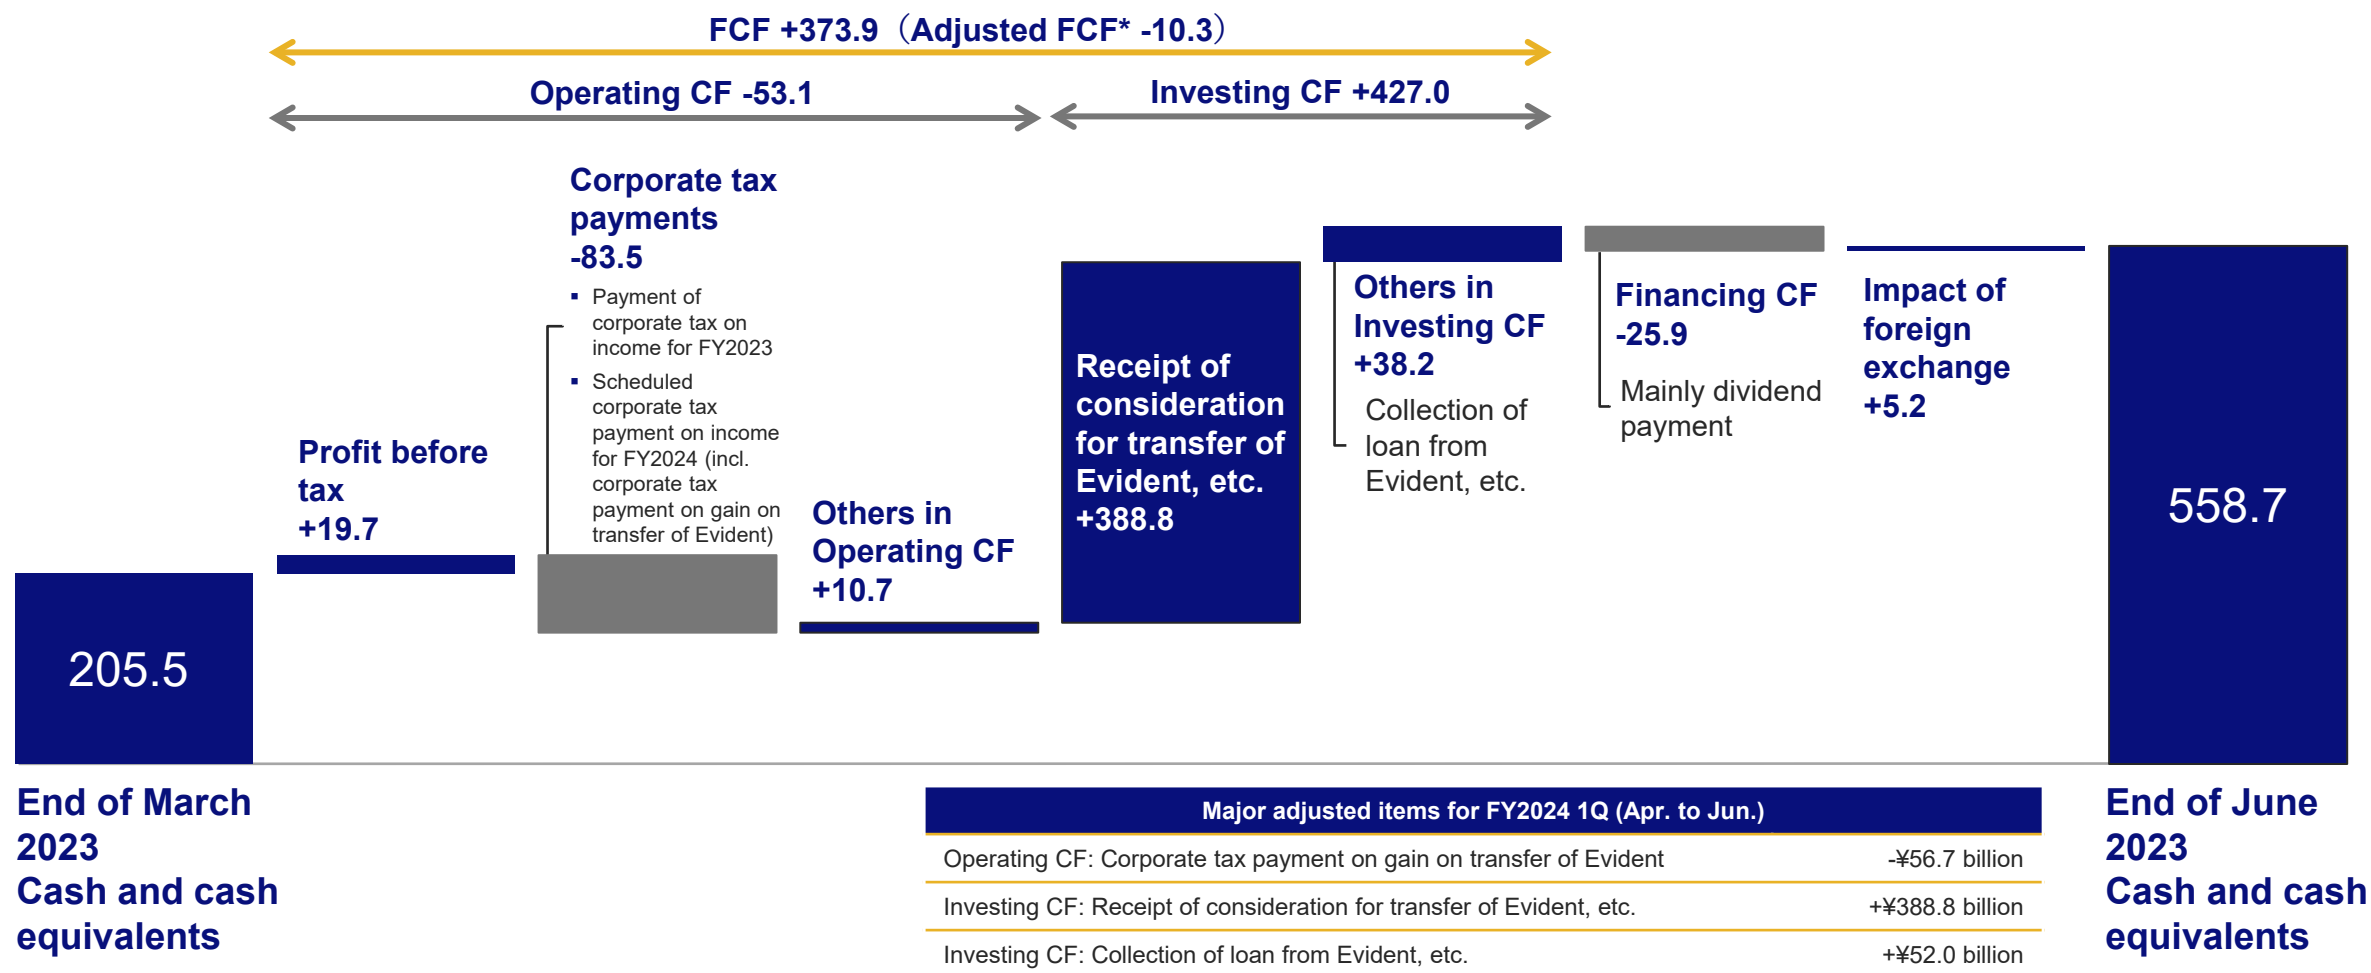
FCF +373.9（Adjusted FCF* -10.3）

Operating CF -53.1

Investing CF +427.0

Corporate tax payments -83.5

▪ Payment of corporate tax on income for FY2023
▪ Scheduled corporate tax payment on income for FY2024 (incl. corporate tax payment on gain on transfer of Evident)

Profit before tax +19.7

Others in Operating CF +10.7

Receipt of consideration for transfer of Evident, etc. +388.8

Others in Investing CF +38.2

Collection of loan from Evident, etc.

Financing CF -25.9

Mainly dividend payment

Impact of foreign exchange +5.2

205.5

558.7

End of March 2023 Cash and cash equivalents

End of June 2023 Cash and cash equivalents

| Major adjusted items for FY2024 1Q (Apr. to Jun.) | |
|---|---|
| Operating CF: Corporate tax payment on gain on transfer of Evident | -¥56.7 billion |
| Investing CF: Receipt of consideration for transfer of Evident, etc. | +¥388.8 billion |
| Investing CF: Collection of loan from Evident, etc. | +¥52.0 billion |